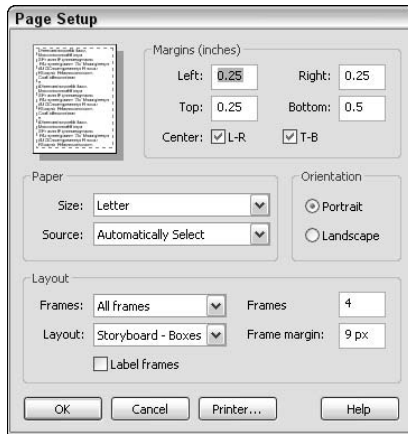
Page Setup

Margins (inches)

Left: 0.25

Right: 0.25

Top: 0.25

Bottom: 0.5

Center: L-R T-B

Paper

Size: Letter

Source: Automatically Select

Orientation

Portrait

Landscape

Layout

Frames: All frames

Frames 4

Layout: Storyboard - Boxes

Frame margin: 9 px

Label frames

OK

Cancel

Printer...

Help